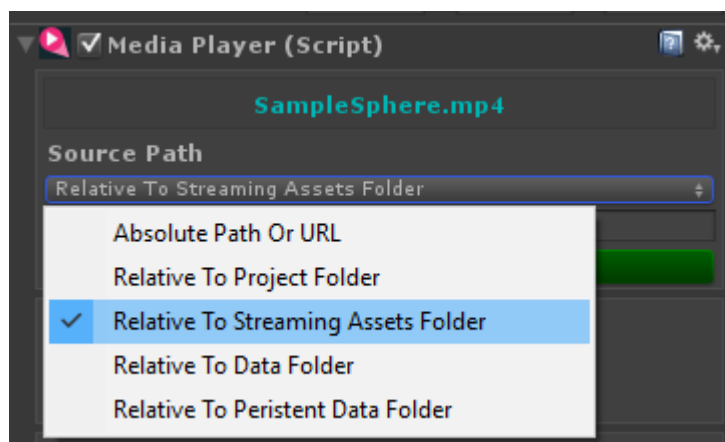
Media Player (Script)

SampleSphere.mp4

Source Path

Relative To Streaming Assets Folder

Absolute Path Or URL
Relative To Project Folder
✓ Relative To Streaming Assets Folder
Relative To Data Folder
Relative To Peristent Data Folder